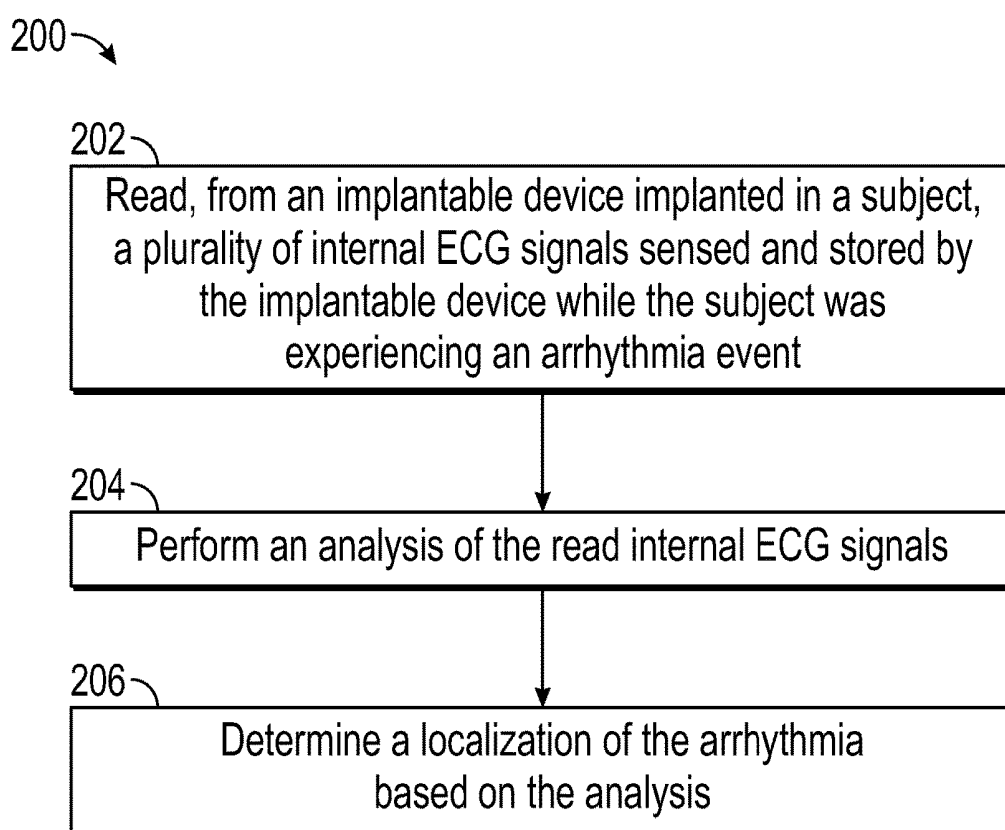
200

202

Read, from an implantable device implanted in a subject, a plurality of internal ECG signals sensed and stored by the implantable device while the subject was experiencing an arrhythmia event

204

Perform an analysis of the read internal ECG signals

206

Determine a localization of the arrhythmia based on the analysis